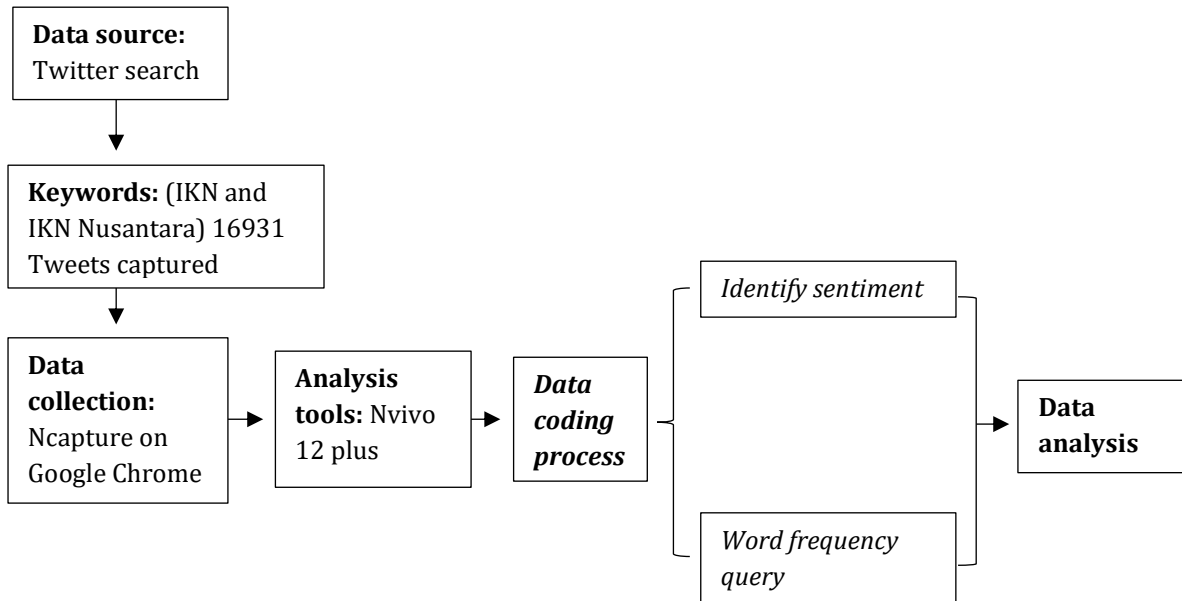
**Data source:** Twitter search

**Keywords:** (IKN and IKN Nusantara) 16931 Tweets captured

**Data collection:** Ncapture on Google Chrome

**Analysis tools:** Nvivo 12 plus

***Data coding process***

*Identify sentiment*

*Word frequency query*

**Data analysis**